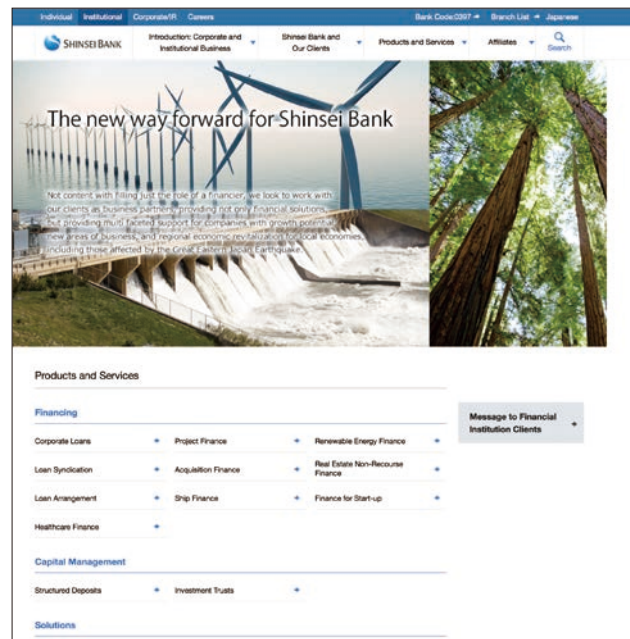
Individual Institutional Corporate/IR Careers

Bank Code:0397 Branch List Japanese

SHINSEI BANK

Introduction: Corporate and Institutional Business

Shinsei Bank and Our Clients

Products and Services

Affiliates

Search

The new way forward for Shinsei Bank

Not content with filling just the role of a financier, we look to work with our clients as business partners, providing not only financial solutions, but providing multi-faceted support for companies with growth potential, new areas of business, and regional economic revitalization for local economies, including those affected by the Great Eastern Japan Earthquake.

Products and Services

Financing

| Corporate Loans | Project Finance | Renewable Energy Finance |
|---|---|---|
| Loan Syndication | Acquisition Finance | Real Estate Non-Recourse Finance |
| Loan Arrangement | Ship Finance | Finance for Start-up |
| Healthcare Finance | | |

Message to Financial Institution Clients

Capital Management

| Structured Deposits | Investment Trusts |
|---|---|

Solutions